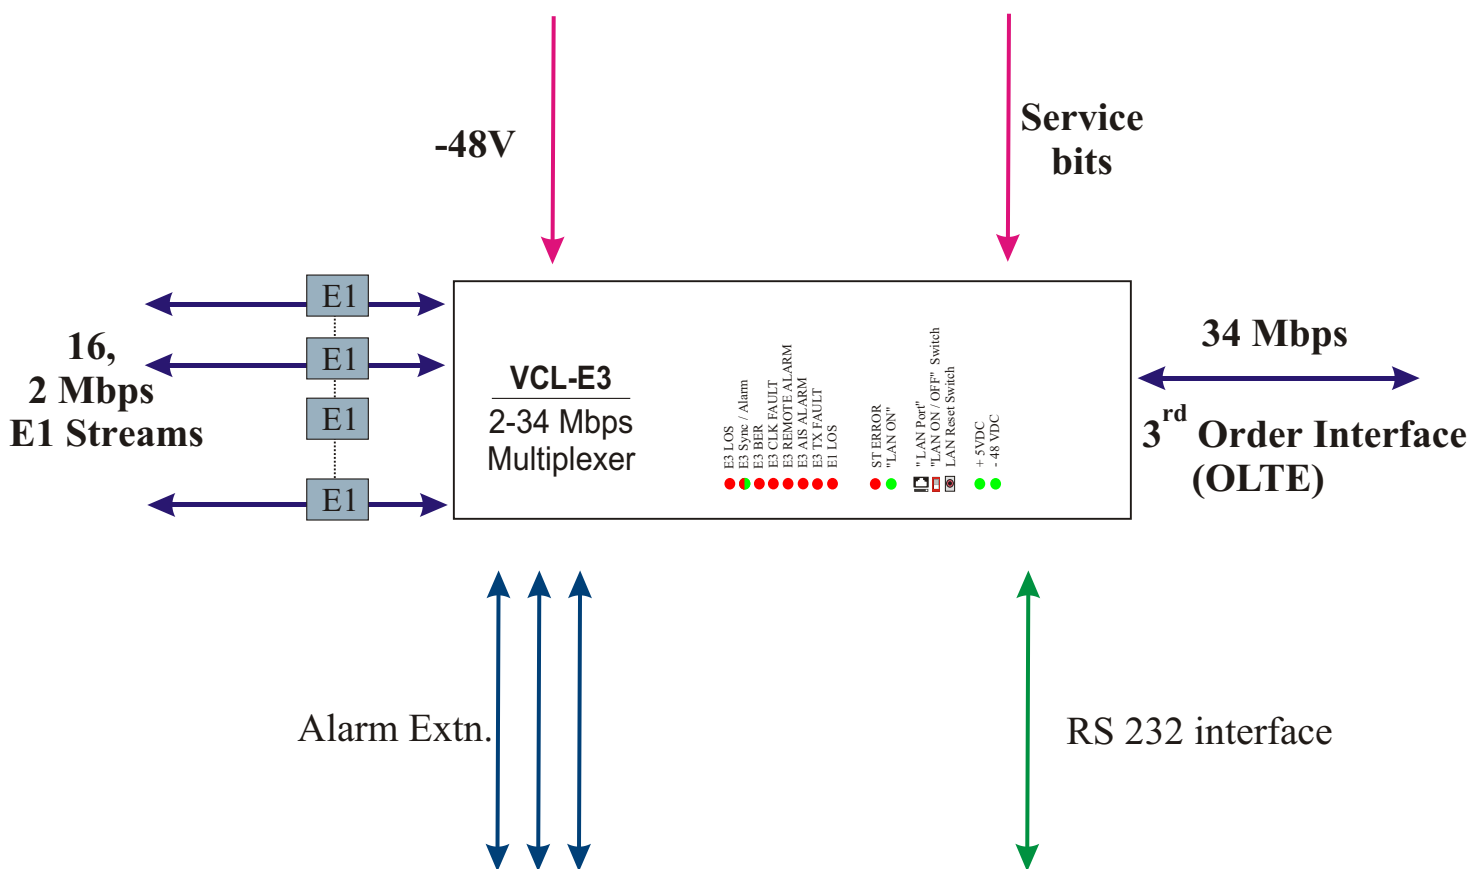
-48V

Service bits

16,
2 Mbps
E1 Streams

E1
E1
E1
E1

VCL-E3
2-34 Mbps
Multiplexer

E3 LOS
E3 Sync / Alarm
E3 BER
E3 CLK FAULT
E3 REMOTE ALARM
E3 AIS ALARM
E3 TX FAULT
E1 LOS

ST ERROR
"LAN ON"

"LAN Port"
"LAN ON / OFF" Switch
LAN Reset Switch

+ 5VDC
- 48 VDC

34 Mbps

3$^{rd}$ Order Interface
(OLTE)

Alarm Extn.

RS 232 interface